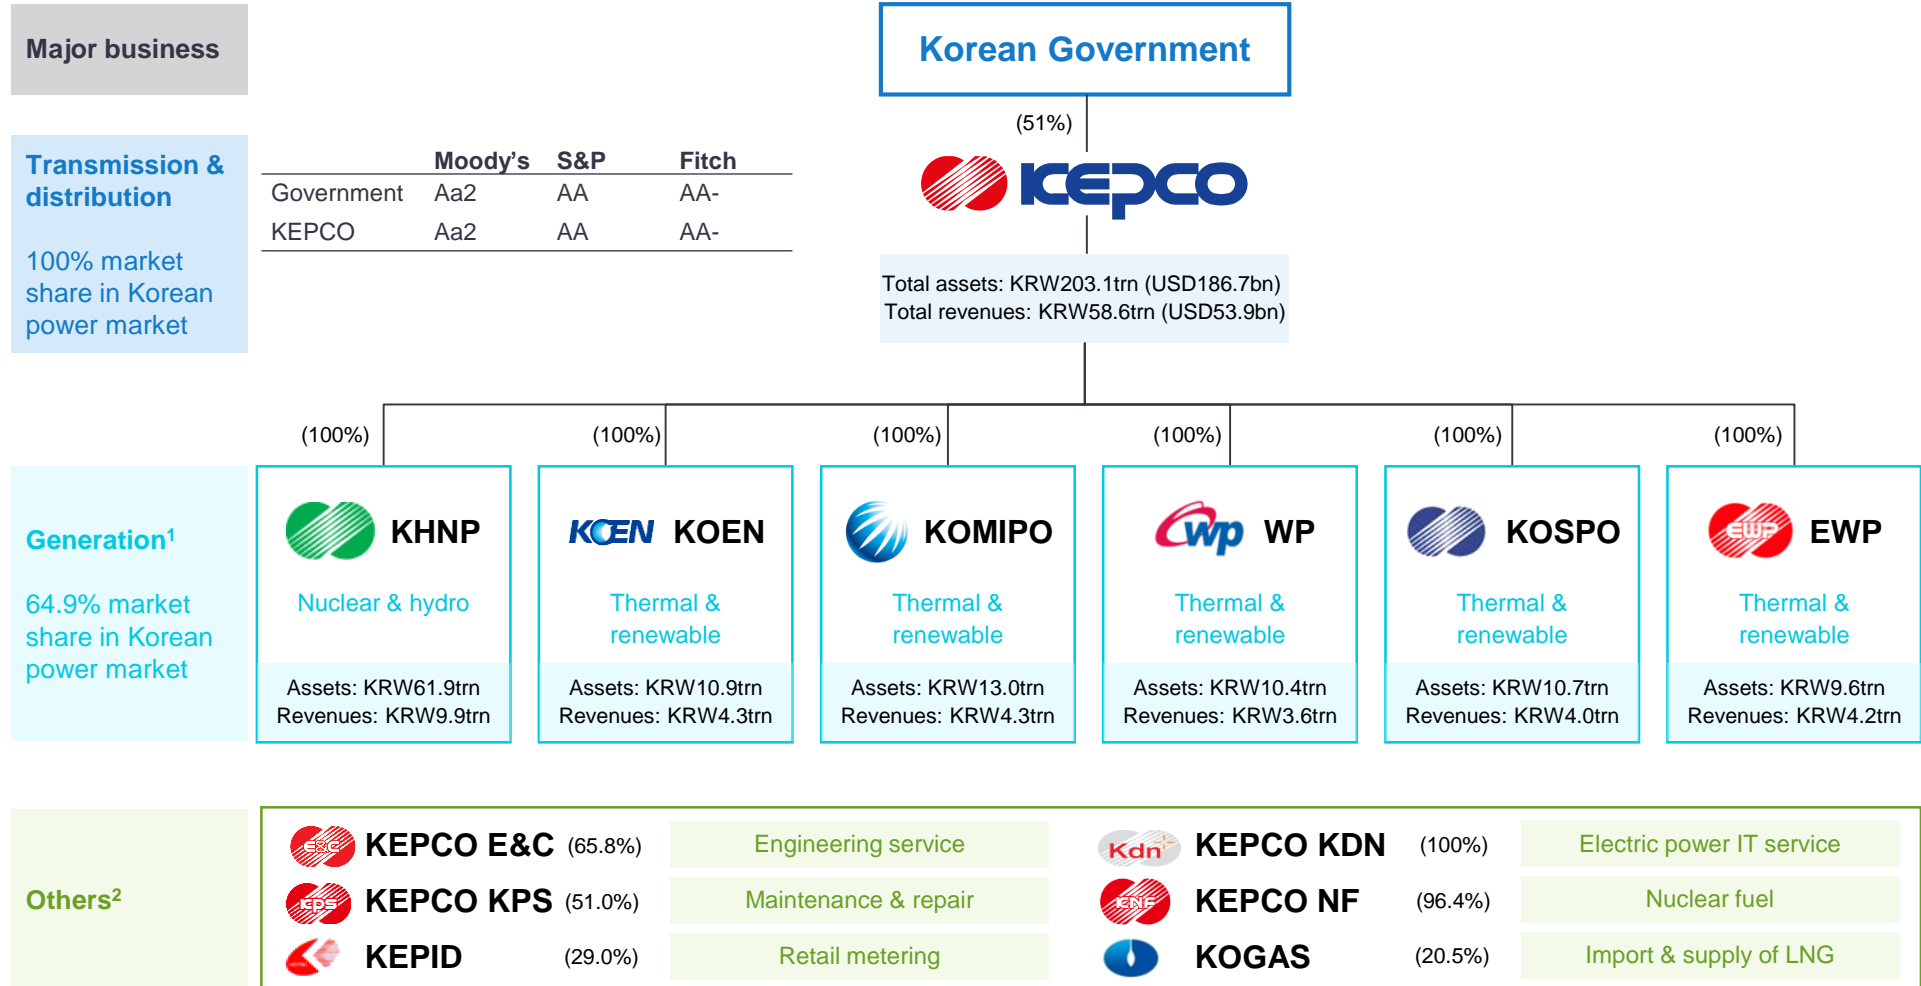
Major business

Korean Government

(51%)

KEPCO

Transmission & distribution

100% market share in Korean power market

| | Moody's | S&P | Fitch |
|---|---|---|---|
| Government | Aa2 | AA | AA- |
| KEPCO | Aa2 | AA | AA- |

Total assets: KRW203.1trn (USD186.7bn)
Total revenues: KRW58.6trn (USD53.9bn)

(100%) (100%) (100%) (100%) (100%) (100%)

Generation$^1$

64.9% market share in Korean power market

KHNP
Nuclear & hydro
Assets: KRW61.9trn
Revenues: KRW9.9trn

KOEN KOEN
Thermal & renewable
Assets: KRW10.9trn
Revenues: KRW4.3trn

KOMIPO
Thermal & renewable
Assets: KRW13.0trn
Revenues: KRW4.3trn

wp WP
Thermal & renewable
Assets: KRW10.4trn
Revenues: KRW3.6trn

KOSPO
Thermal & renewable
Assets: KRW10.7trn
Revenues: KRW4.0trn

EWP EWP
Thermal & renewable
Assets: KRW9.6trn
Revenues: KRW4.2trn

Others$^2$

E&C KEPCO E&C (65.8%) Engineering service
KPS KEPCO KPS (51.0%) Maintenance & repair
KEPID (29.0%) Retail metering
Kdn KEPCO KDN (100%) Electric power IT service
KNF KEPCO NF (96.4%) Nuclear fuel
KOGAS (20.5%) Import & supply of LNG